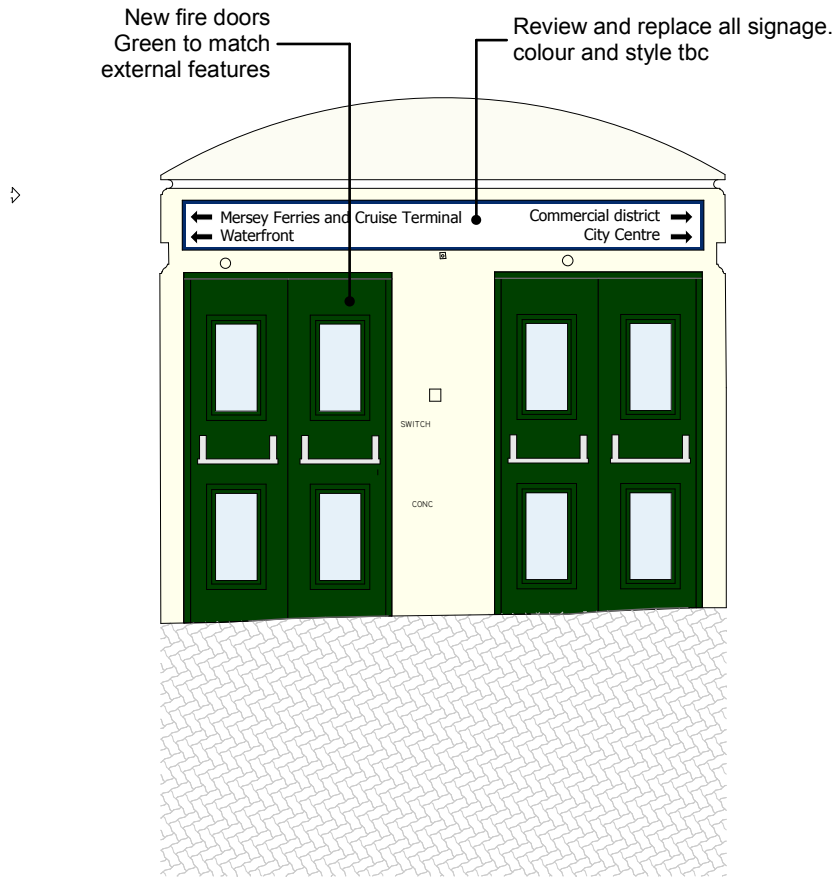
New fire doors
Green to match
external features

Review and replace all signage.
colour and style tbc

← Mersey Ferries and Cruise Terminal
← Waterfront

Commercial district →
City Centre →

SWITCH

CONC